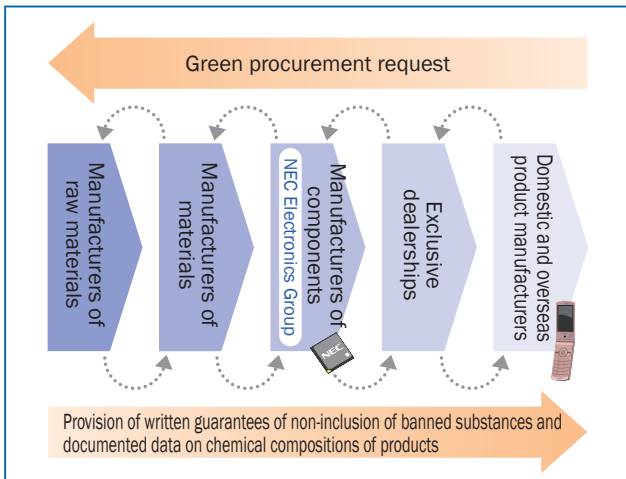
Green procurement request

Manufacturers of raw materials

Manufacturers of materials

Manufacturers of components

NEC Electronics Group

Exclusive dealerships

Domestic and overseas product manufacturers

NEC

Provision of written guarantees of non-inclusion of banned substances and documented data on chemical compositions of products